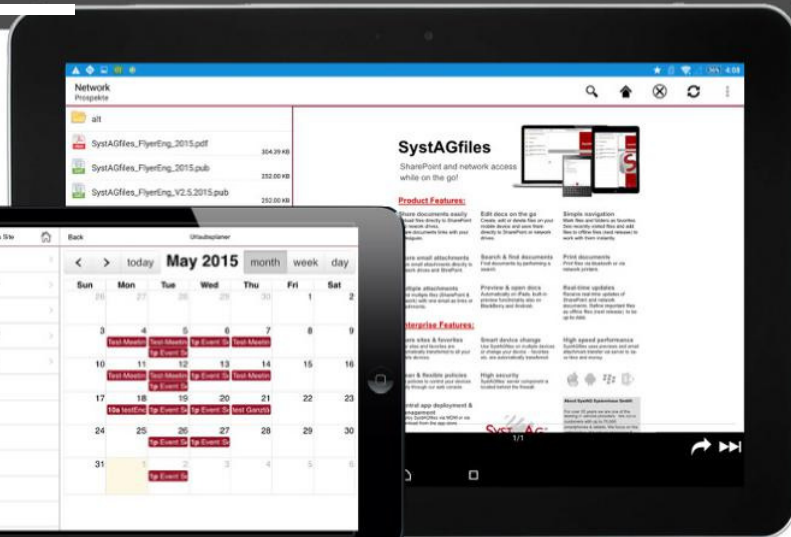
Network
Prospekte

alt
SystAGfiles_FlyerEng_2015.pdf
304.39 KB
SystAGfiles_FlyerEng_2015.pub
252.00 KB
SystAGfiles_FlyerEng_V2.5.2015.pub
252.00 KB

SystAGfiles
SharePoint and network access while on the go!

Product Features:

Share documents easily
Edit docs on the go
Simple navigation
Search & find documents
Print documents
Multiple attachments
Preview & open docs
Real-time updates

Enterprise Features:

Smart device change
High speed performance
High security
Central app deployment & management

1/1

Site
Back
Urlaubsplaner

today
May 2015
month
week
day

| Sun | Mon | Tue | Wed | Thu | Fri | Sat |
|---|---|---|---|---|---|---|
| 26 | 27 | 28 | 29 | 30 | 1 | 2 |
| 3 | 4 Test-Meetin | 5 Test-Meetin 1p Event Se | 6 1p Event Se | 7 Test-Meetin | 8 | 9 |
| 10 | 11 Test-Meetin | 12 1p Event Se | 13 1p Event Se | 14 Test-Meetin | 15 | 16 |
| 17 | 18 10a testEnt | 19 1p Event Se | 20 1p Event Se | 21 Test Ganztä | 22 | 23 |
| 24 | 25 | 26 1p Event Se | 27 1p Event Se | 28 | 29 | 30 |
| 31 | 1 | 2 1p Event Se | 3 | 4 | 5 | 6 |